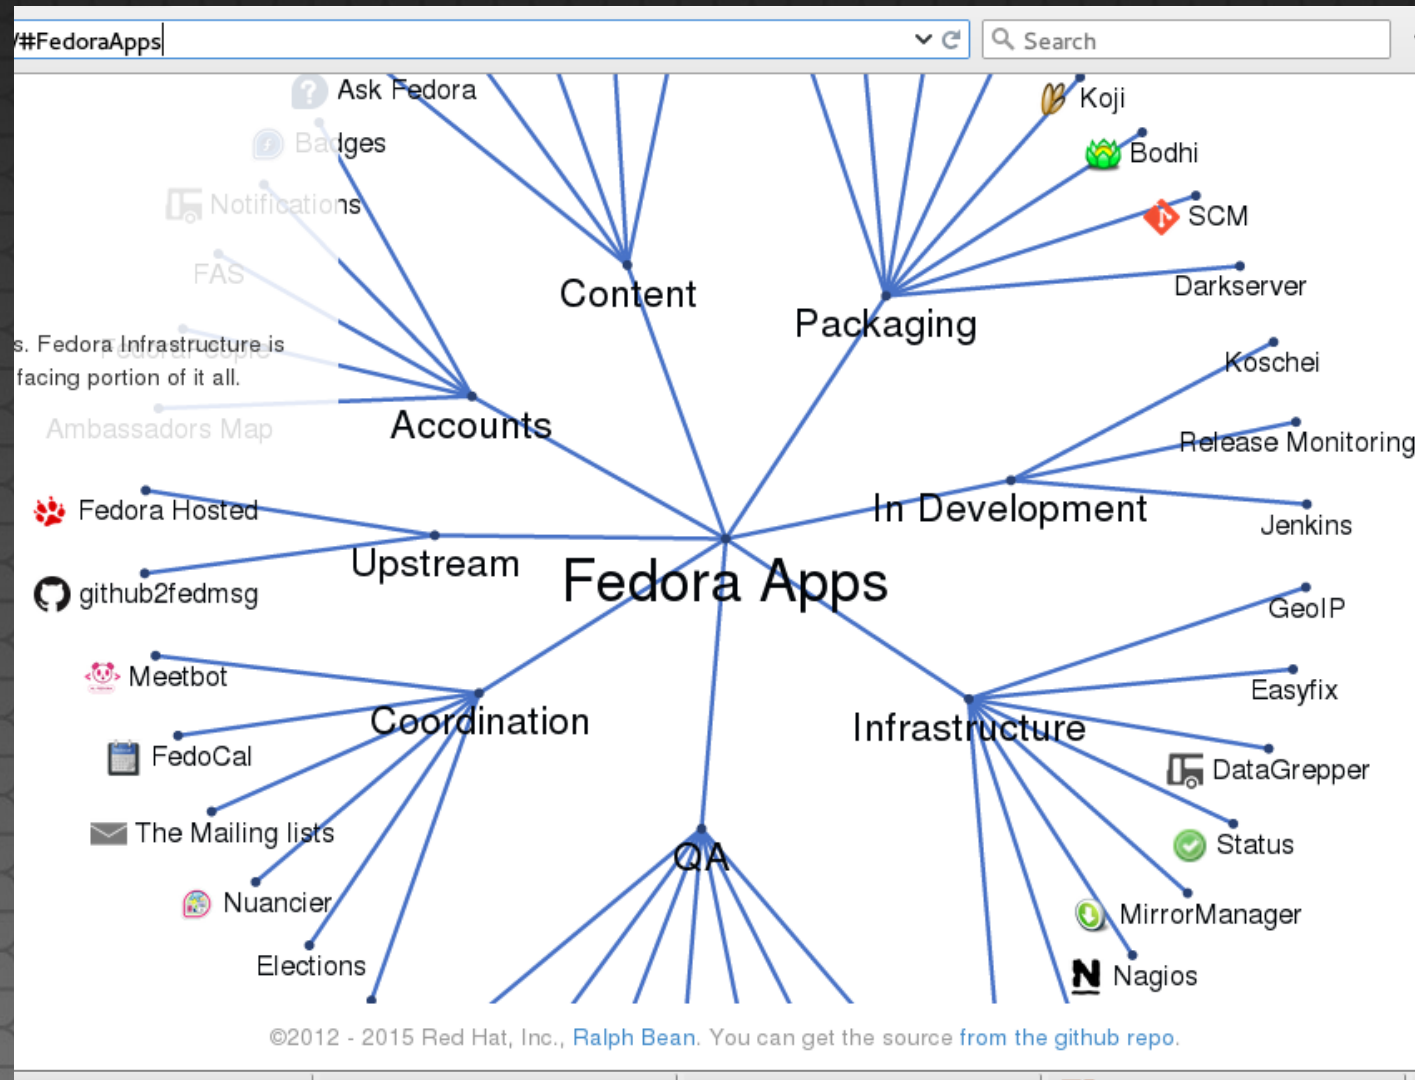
/#FedoraApps

Search

Ask Fedora

Badges

Notifications

FAS

s. Fedora Infrastructure is facing portion of it all.

Ambassadors Map

Content

Packaging

Koji

Bodhi

SCM

Darkserver

Accounts

Koschei

Release Monitoring

In Development

Jenkins

Fedora Hosted

github2fedmsg

Upstream

Fedora Apps

GeoIP

Easyfix

Meetbot

FedoCal

Coordination

Infrastructure

DataGrepper

The Mailing lists

Status

Nuancier

QA

MirrorManager

Elections

Nagios

©2012 - 2015 Red Hat, Inc., Ralph Bean. You can get the source from the github repo.